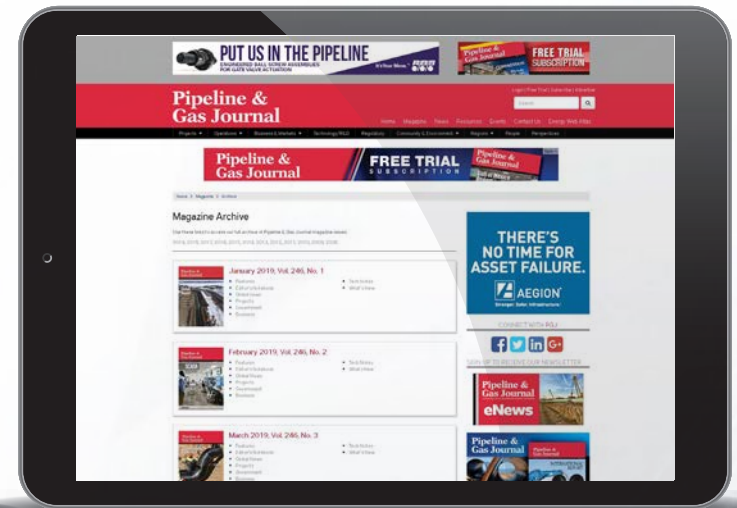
PUT US IN THE PIPELINE

ENGINEERED BALL SCREW ASSEMBLIES FOR GATE VALVE ACTUATION

Pipeline & Gas Journal

FREE TRIAL SUBSCRIPTION

Pipeline & Gas Journal

Home Magazine News Resources Events Contact Us Energy Web Atlas

Projects Operations Business & Markets Technology/R&D Regulatory Community & Environment Regions People Perspectives

Pipeline & Gas Journal

FREE TRIAL SUBSCRIPTION

Magazine Archive

January 2019, Vol. 246, No. 1

Features
Editorial
Global News
Projects
Government
Business

Tech Notes
What's New

February 2019, Vol. 246, No. 2

Features
Editorial
Global News
Projects
Government
Business

Tech Notes
What's New

March 2019, Vol. 246, No. 3

Features
Editorial
Global News
Projects
Government

Tech Notes
What's New

THERE'S NO TIME FOR ASSET FAILURE.

AEGION

Stronger. Safer. Infrastructure.

CONNECT WITH P&GJ

Pipeline & Gas Journal eNews

Pipeline & Gas Journal